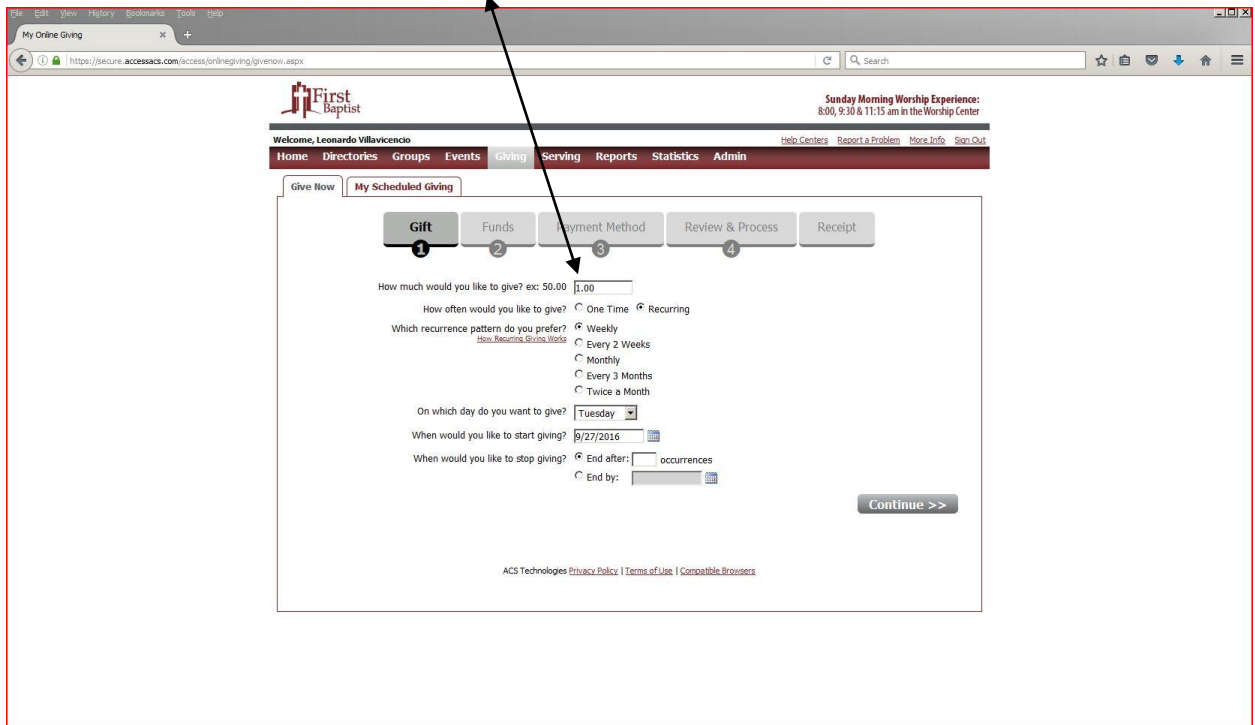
File Edit View History Bookmarks Tools Help

My Online Giving

https://secure.accessacs.com/access/onlinegiving/givenow.aspx

Search

First Baptist

Sunday Morning Worship Experience:
8:00, 9:30 & 11:15 am in the Worship Center

Welcome, Leonardo Villavicencio

Help Centers Report a Problem More Info Sign Out

Home Directories Groups Events Giving Serving Reports Statistics Admin

Give Now My Scheduled Giving

Gift 1 Funds 2 Payment Method 3 Review & Process 4 Receipt

How much would you like to give? ex: 50.00 1.00

How often would you like to give? One Time Recurring

Which recurrence pattern do you prefer? Weekly
How Recurring Giving Works
Every 2 Weeks
Monthly
Every 3 Months
Twice a Month

On which day do you want to give? Tuesday

When would you like to start giving? 9/27/2016

When would you like to stop giving? End after: occurrences
End by:

Continue >>

ACS Technologies Privacy Policy | Terms of Use | Compatible Browsers